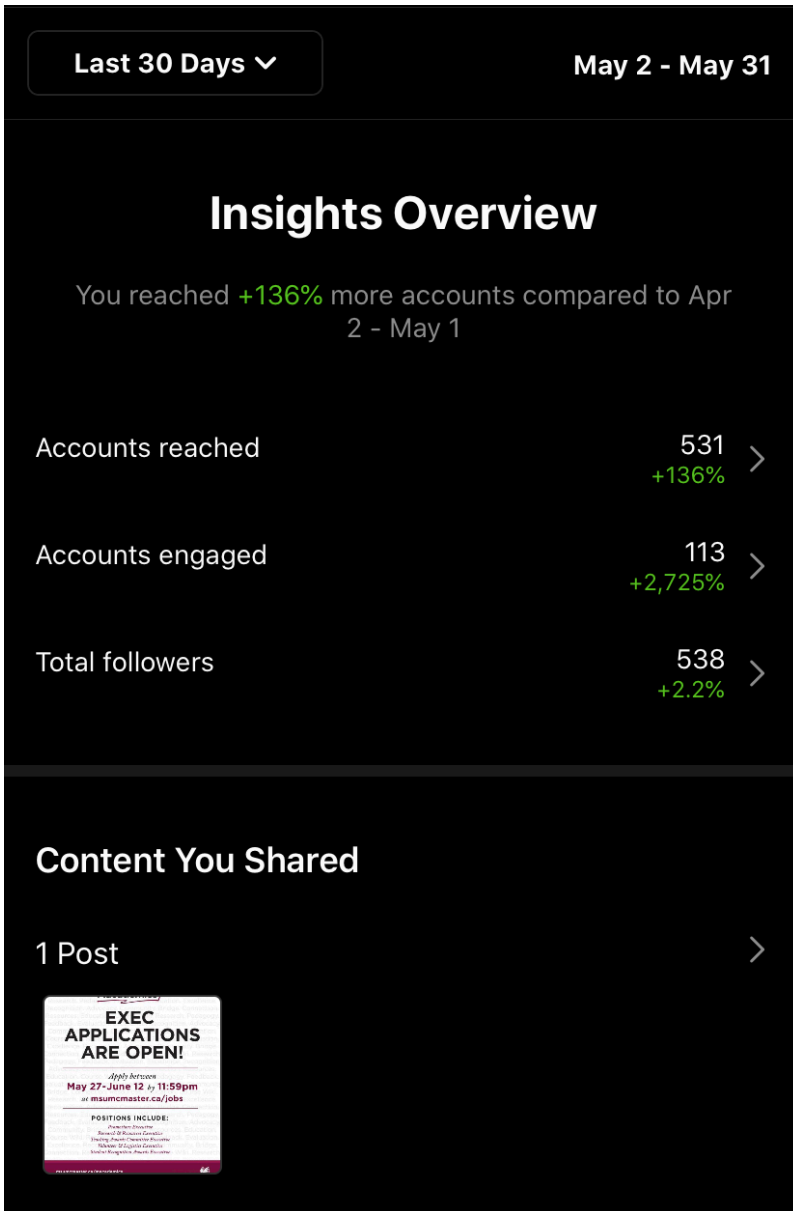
Last 30 Days

May 2 - May 31

Insights Overview

You reached +136% more accounts compared to Apr 2 - May 1

Accounts reached 531 +136%

Accounts engaged 113 +2,725%

Total followers 538 +2.2%

Content You Shared

1 Post

EXEC APPLICATIONS ARE OPEN!

Apply between May 27-June 12 by 11:59pm at msumcmaster.ca/jobs

POSITIONS INCLUDE:

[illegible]